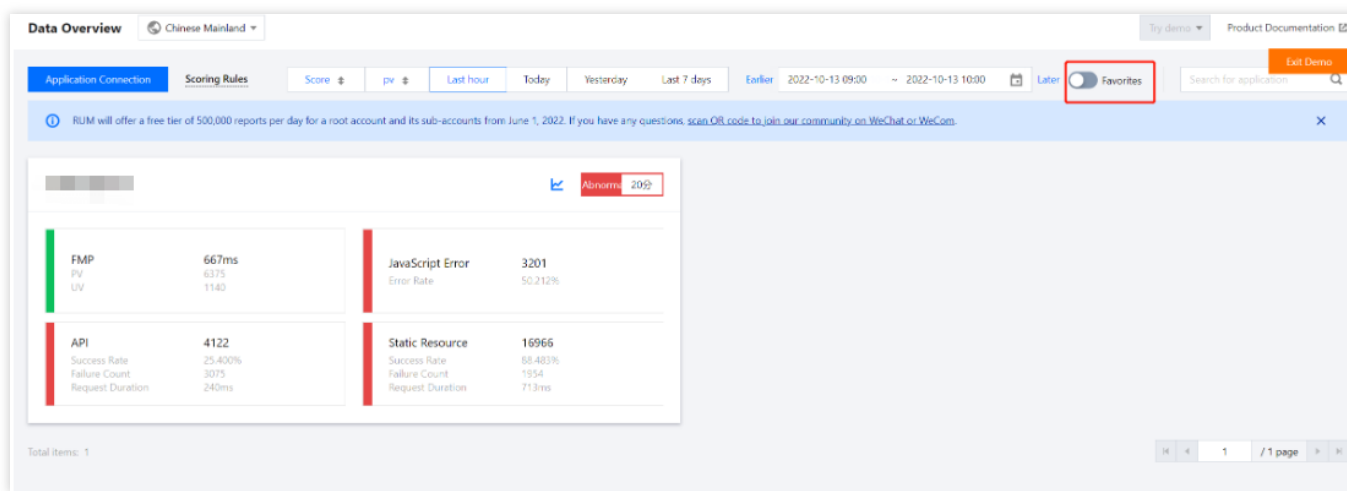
Data Overview Chinese Mainland

Try demo Product Documentation

Exit Demo

Application Connection Scoring Rules Score pv Last hour Today Yesterday Last 7 days Earlier 2022-10-13 09:00 ~ 2022-10-13 10:00 Later Favorites Search for application

RUM will offer a free tier of 500,000 reports per day for a root account and its sub-accounts from June 1, 2022. If you have any questions, scan QR code to join our community on WeChat or WeCom.

Abnorma 20分

| FMP | 667ms |
|---|---|
| PV | 6375 |
| UV | 1140 |

| JavaScript Error | 3201 |
|---|---|
| Error Rate | 50.212% |

| API | 4122 |
|---|---|
| Success Rate | 25.400% |
| Failure Count | 3075 |
| Request Duration | 240ms |

| Static Resource | 16966 |
|---|---|
| Success Rate | 88.483% |
| Failure Count | 1954 |
| Request Duration | 713ms |

Total items: 1

1 / 1 page